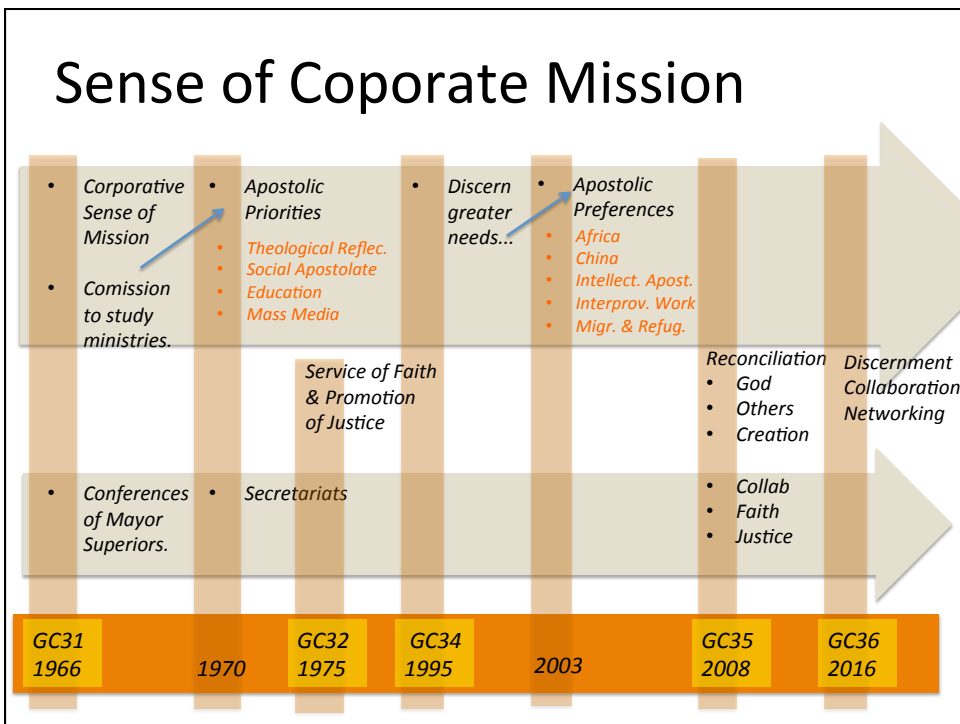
Sense of Coporate Mission

- Corporative Sense of Mission
- Comission to study ministries.

- Apostolic Priorities
  - Theological Reflec.
  - Social Apostolate
  - Education
  - Mass Media

- Discern greater needs...

- Apostolic Preferences
  - Africa
  - China
  - Intellect. Apost.
  - Interprov. Work
  - Migr. & Refug.

Service of Faith & Promotion of Justice

Reconciliation
- God
- Others
- Creation

Discernment Collaboration Networking

- Conferences of Mayor Superiors.

- Secretariats

- Collab
- Faith
- Justice

GC31 1966

1970

GC32 1975

GC34 1995

2003

GC35 2008

GC36 2016